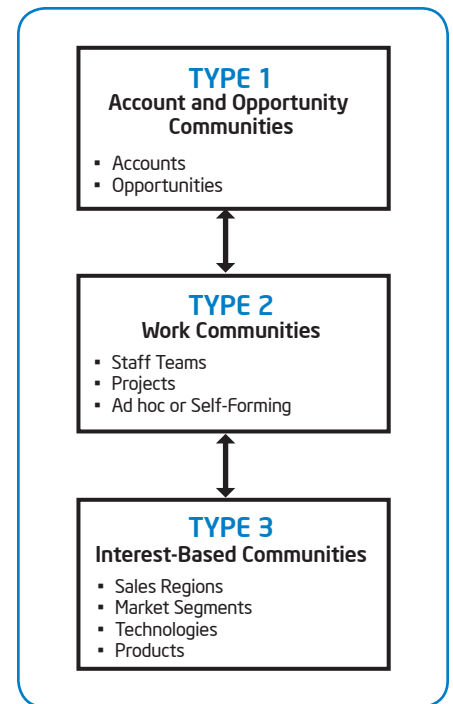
TYPE 1
Account and Opportunity Communities

- Accounts
- Opportunities

TYPE 2
Work Communities

- Staff Teams
- Projects
- Ad hoc or Self-Forming

TYPE 3
Interest-Based Communities

- Sales Regions
- Market Segments
- Technologies
- Products